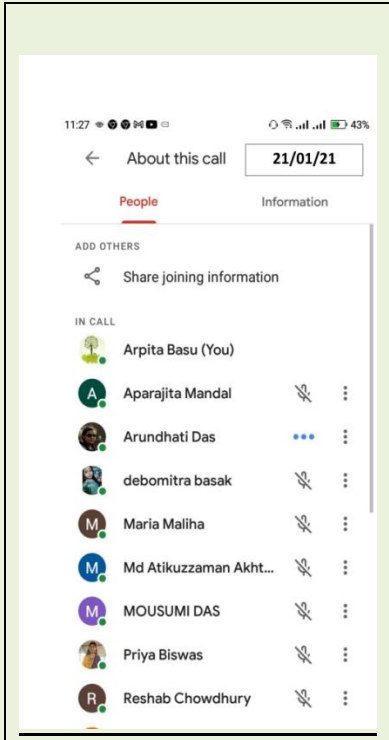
11:27

43%

About this call

21/01/21

People

Information

ADD OTHERS

Share joining information

IN CALL

Arpita Basu (You)

A Aparajita Mandal

Arundhati Das

debomitra basak

M Maria Maliha

M Md Atikuzzaman Akht...

M MOUSUMI DAS

Priya Biswas

R Reshab Chowdhury